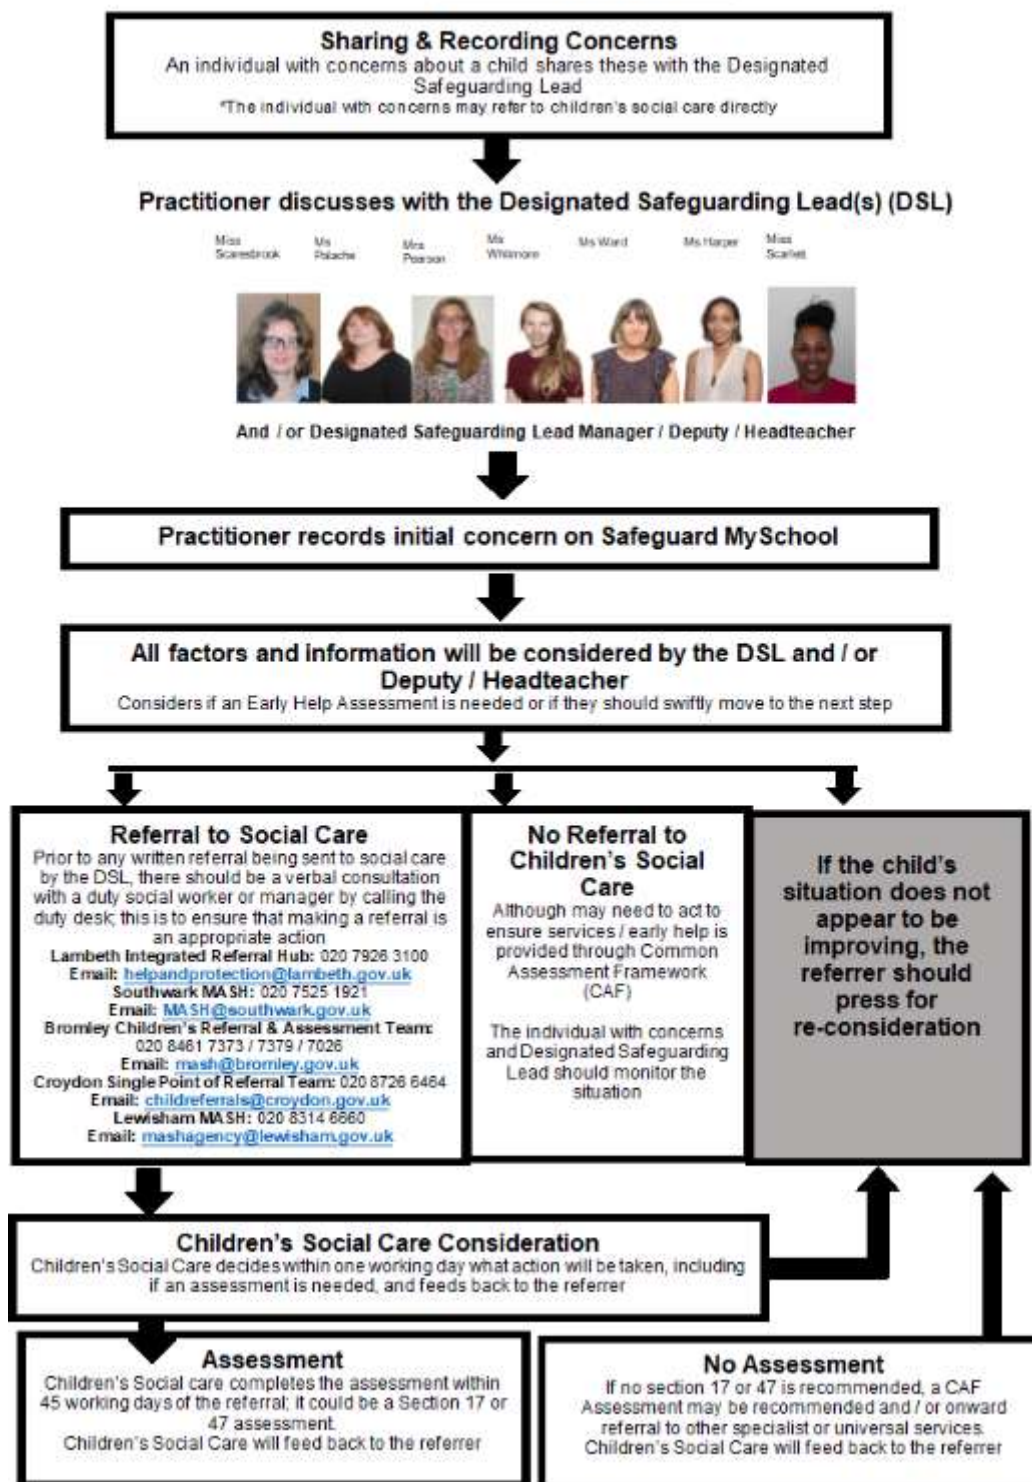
**Sharing & Recording Concerns**
An individual with concerns about a child shares these with the Designated Safeguarding Lead
*The individual with concerns may refer to children's social care directly

**Practitioner discusses with the Designated Safeguarding Lead(s) (DSL)**

Miss Scarsbrook
Ms Palache
Mrs Pearson
Ms Whitmore
Ms Ward
Ms Harper
Miss Scarlett

And / or Designated Safeguarding Lead Manager / Deputy / Headteacher

**Practitioner records initial concern on Safeguard MySchool**

**All factors and information will be considered by the DSL and / or Deputy / Headteacher**
Considers if an Early Help Assessment is needed or if they should swiftly move to the next step

**Referral to Social Care**
Prior to any written referral being sent to social care by the DSL, there should be a verbal consultation with a duty social worker or manager by calling the duty desk; this is to ensure that making a referral is an appropriate action
Lambeth Integrated Referral Hub: 020 7926 3100
Email: helpandprotection@lambeth.gov.uk
Southwark MASH: 020 7525 1921
Email: MASH@southwark.gov.uk
Bromley Children's Referral & Assessment Team: 020 8461 7373 / 7379 / 7026
Email: mash@bromley.gov.uk
Croydon Single Point of Referral Team: 020 8726 6464
Email: childreferrals@croydon.gov.uk
Lewisham MASH: 020 8314 6660
Email: mashagency@lewisham.gov.uk

**No Referral to Children's Social Care**
Although may need to act to ensure services / early help is provided through Common Assessment Framework (CAF)

The individual with concerns and Designated Safeguarding Lead should monitor the situation

**If the child's situation does not appear to be improving, the referrer should press for re-consideration**

**Children's Social Care Consideration**
Children's Social Care decides within one working day what action will be taken, including if an assessment is needed, and feeds back to the referrer

**Assessment**
Children's Social care completes the assessment within 45 working days of the referral; it could be a Section 17 or 47 assessment.
Children's Social Care will feed back to the referrer

**No Assessment**
If no section 17 or 47 is recommended, a CAF Assessment may be recommended and / or onward referral to other specialist or universal services.
Children's Social Care will feed back to the referrer